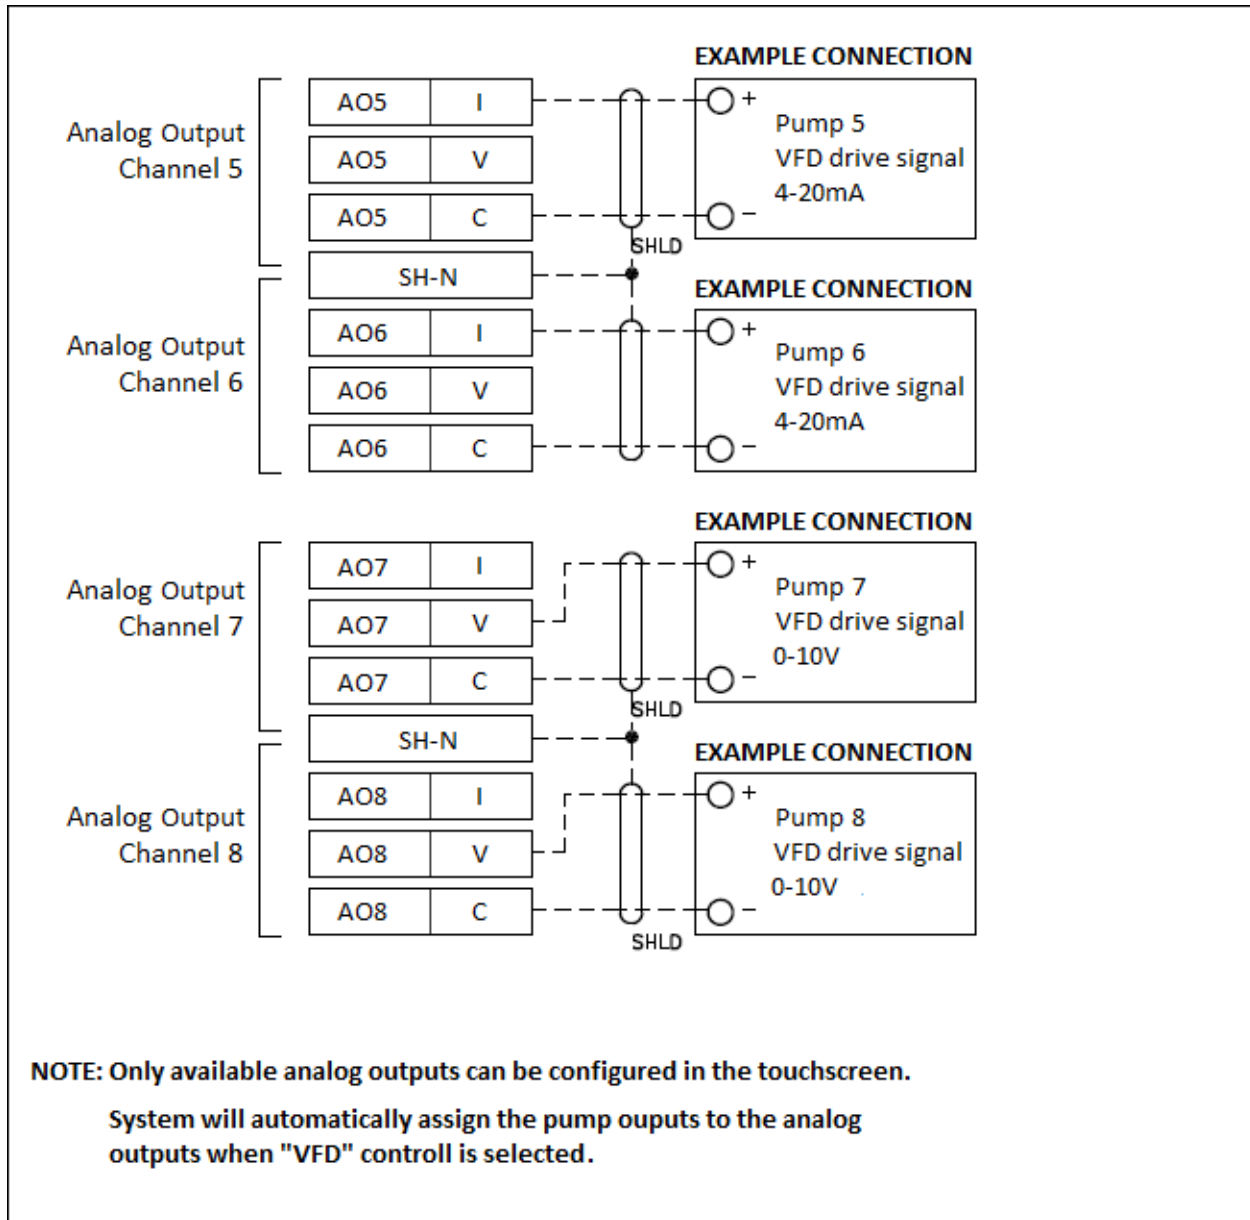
Analog Output Channel 5

| AO5 | I |
|---|---|
| AO5 | V |
| AO5 | C |

SH-N

EXAMPLE CONNECTION
+ Pump 5 VFD drive signal 4-20mA −

SHLD

Analog Output Channel 6

| AO6 | I |
|---|---|
| AO6 | V |
| AO6 | C |

EXAMPLE CONNECTION
+ Pump 6 VFD drive signal 4-20mA −

Analog Output Channel 7

| AO7 | I |
|---|---|
| AO7 | V |
| AO7 | C |

SH-N

EXAMPLE CONNECTION
+ Pump 7 VFD drive signal 0-10V −

SHLD

Analog Output Channel 8

| AO8 | I |
|---|---|
| AO8 | V |
| AO8 | C |

EXAMPLE CONNECTION
+ Pump 8 VFD drive signal 0-10V −

SHLD

NOTE: Only available analog outputs can be configured in the touchscreen.

System will automatically assign the pump ouputs to the analog outputs when "VFD" controll is selected.